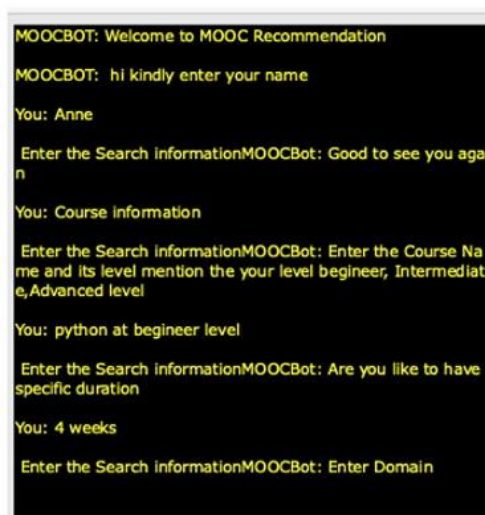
MOOCBOT: Welcome to MOOC Recommendation

MOOCBOT: hi kindly enter your name

You: Anne

Enter the Search informationMOOCBot: Good to see you again

You: Course information

Enter the Search informationMOOCBot: Enter the Course Name and its level mention the your level begineer, Intermediate,Advanced level

You: python at begineer level

Enter the Search informationMOOCBot: Are you like to have specific duration

You: 4 weeks

Enter the Search informationMOOCBot: Enter Domain